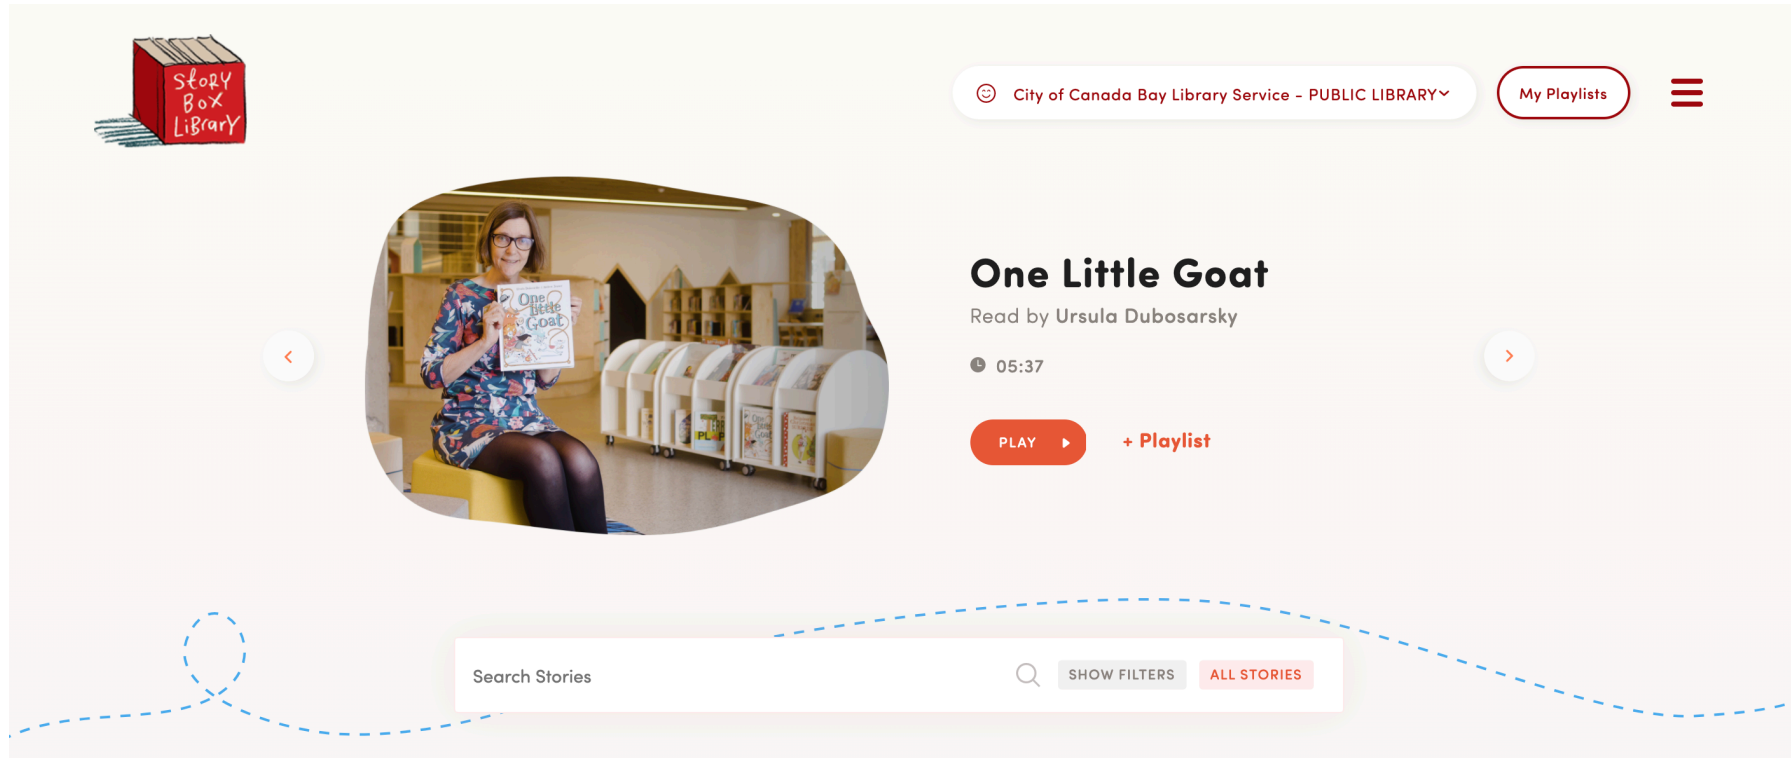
Story Box Library

City of Canada Bay Library Service - PUBLIC LIBRARY

My Playlists

One Little Goat

One Little Goat
Read by Ursula Dubosarsky

05:37

PLAY

+ Playlist

Search Stories

SHOW FILTERS

ALL STORIES